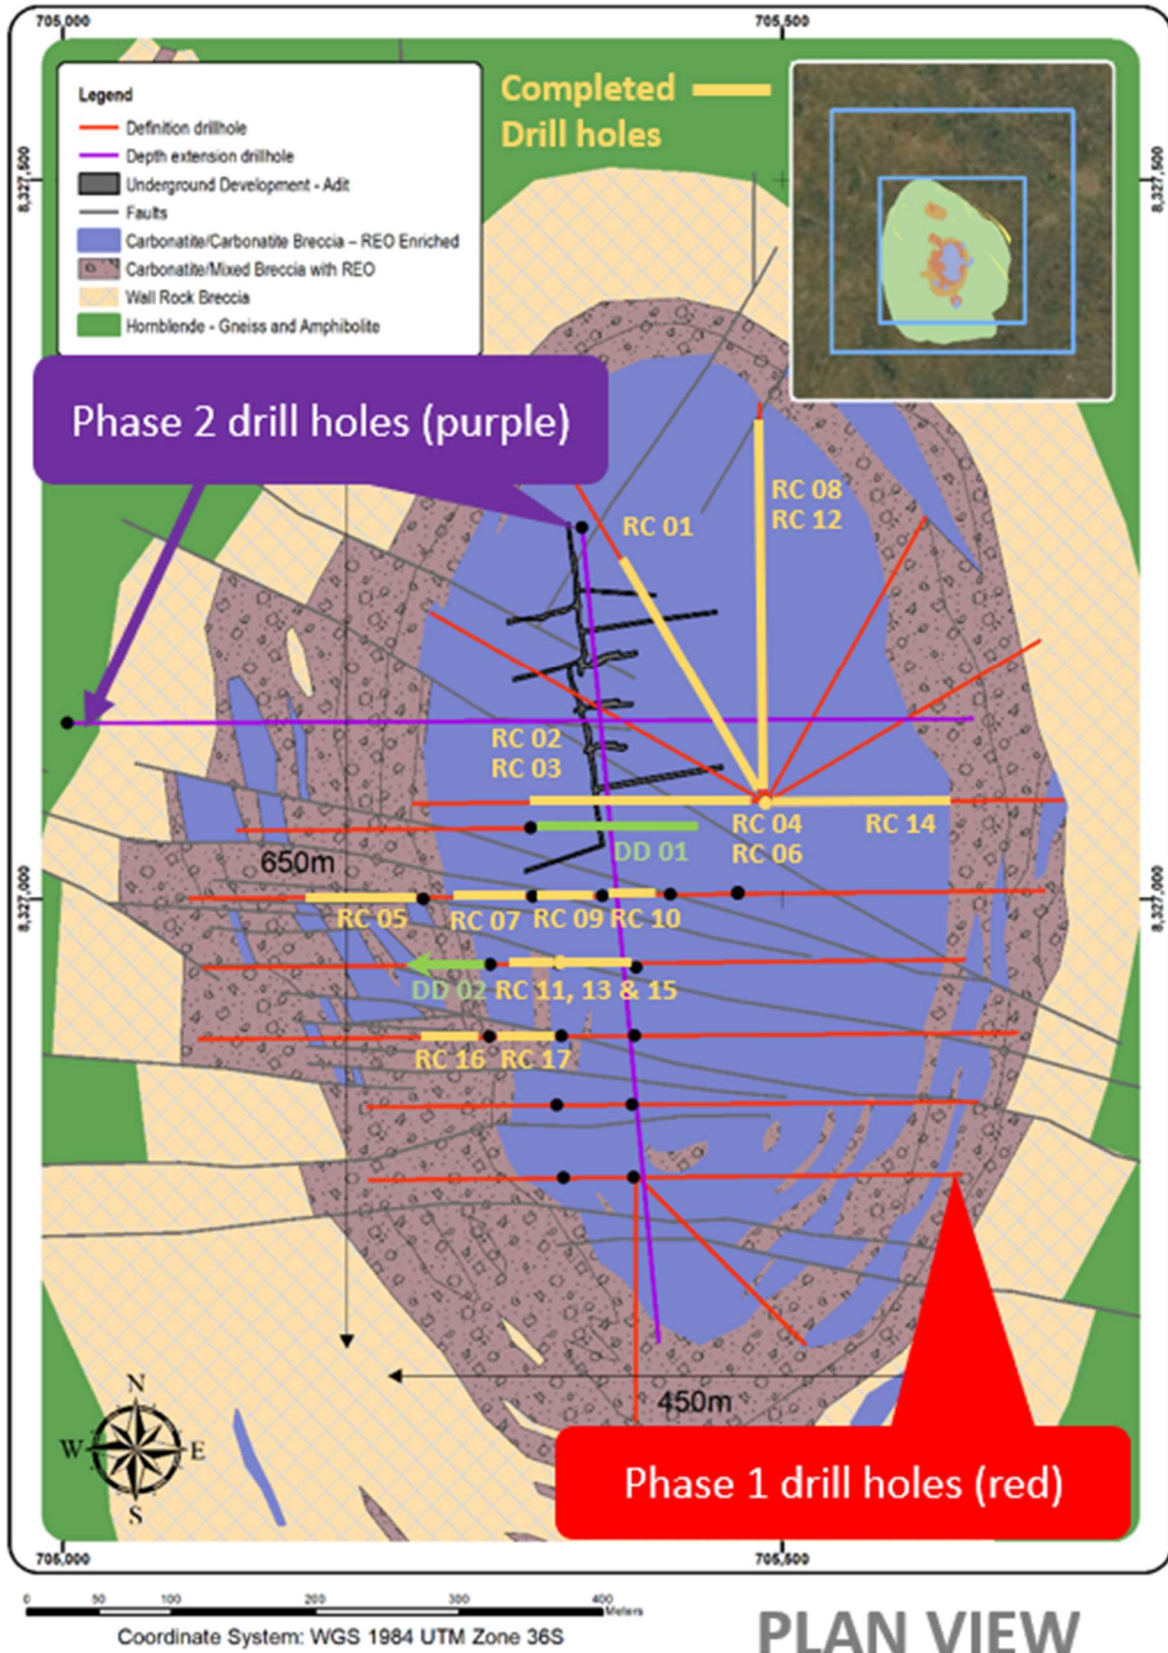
705,000

705,500

Legend

Definition drillhole

Depth extension drillhole

Underground Development - Adit

Faults

Carbonatite/Carbonatite Breccia – REO Enriched

Carbonatite/Mixed Breccia with REO

Wall Rock Breccia

Hornblende - Gneiss and Amphibolite

Completed Drill holes

8,327,500

8,327,500

Phase 2 drill holes (purple)

RC 01

RC 08
RC 12

RC 02
RC 03

RC 04
RC 06

RC 14

DD 01

650m

8,327,000

8,327,000

RC 05

RC 07

RC 09

RC 10

DD 02

RC 11, 13 & 15

RC 16

RC 17

N

W

E

S

450m

Phase 1 drill holes (red)

705,000

705,500

0 50 100 200 300 400 Meters

Coordinate System: WGS 1984 UTM Zone 36S

PLAN VIEW